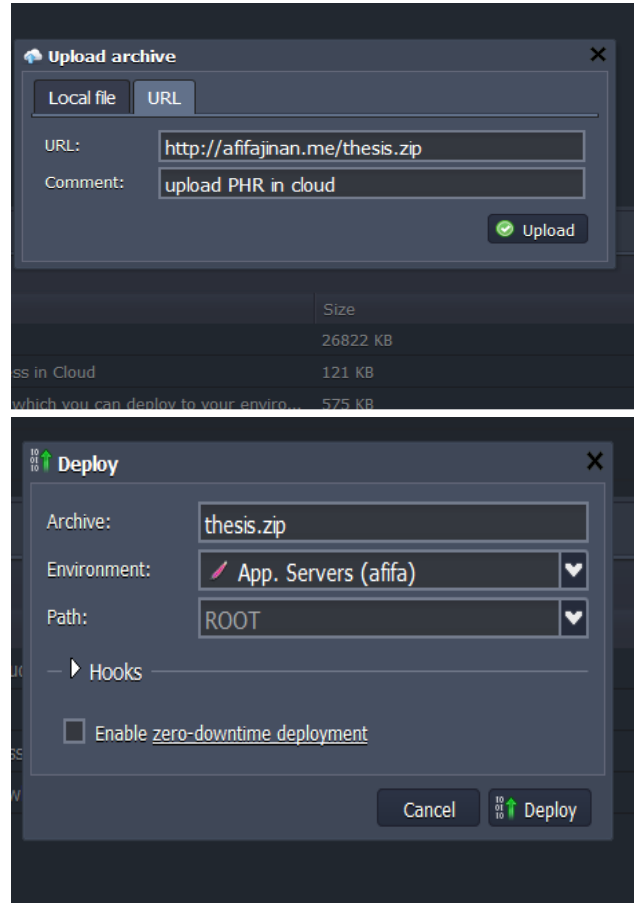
Upload archive

Local file URL

URL: http://afifajinan.me/thesis.zip

Comment: upload PHR in cloud

Upload

Size

26822 KB

ss in Cloud 121 KB

which you can deploy to your enviro... 575 KB

Deploy

Archive: thesis.zip

Environment: App. Servers (afifa)

Path: ROOT

Hooks

Enable zero-downtime deployment

Cancel Deploy